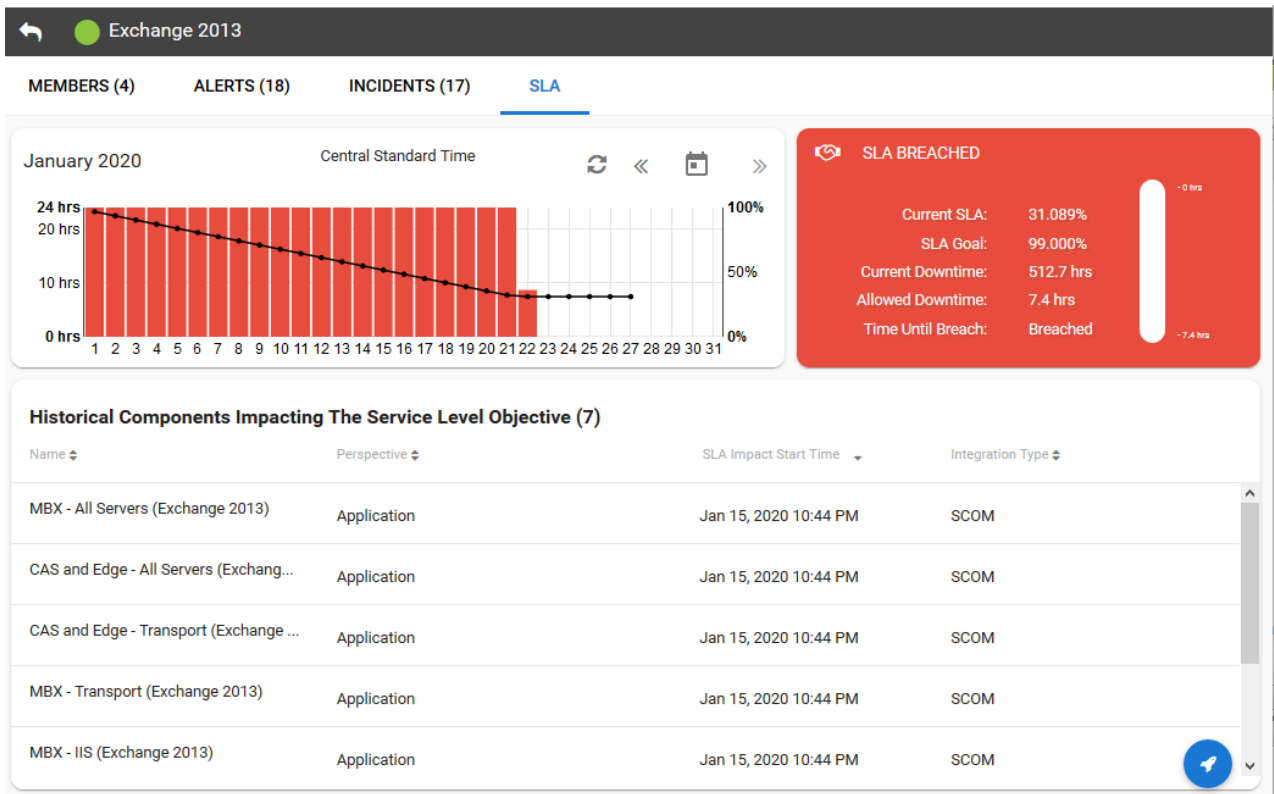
Exchange 2013

MEMBERS (4)   ALERTS (18)   INCIDENTS (17)   SLA

January 2020

Central Standard Time

24 hrs
20 hrs
10 hrs
0 hrs

100%
50%
0%

1 2 3 4 5 6 7 8 9 10 11 12 13 14 15 16 17 18 19 20 21 22 23 24 25 26 27 28 29 30 31

SLA BREACHED

Current SLA: 31.089%
SLA Goal: 99.000%
Current Downtime: 512.7 hrs
Allowed Downtime: 7.4 hrs
Time Until Breach: Breached

- 0 hrs
- -7.4 hrs

Historical Components Impacting The Service Level Objective (7)

| Name | Perspective | SLA Impact Start Time | Integration Type |
|---|---|---|---|
| MBX - All Servers (Exchange 2013) | Application | Jan 15, 2020 10:44 PM | SCOM |
| CAS and Edge - All Servers (Exchang... | Application | Jan 15, 2020 10:44 PM | SCOM |
| CAS and Edge - Transport (Exchange ... | Application | Jan 15, 2020 10:44 PM | SCOM |
| MBX - Transport (Exchange 2013) | Application | Jan 15, 2020 10:44 PM | SCOM |
| MBX - IIS (Exchange 2013) | Application | Jan 15, 2020 10:44 PM | SCOM |